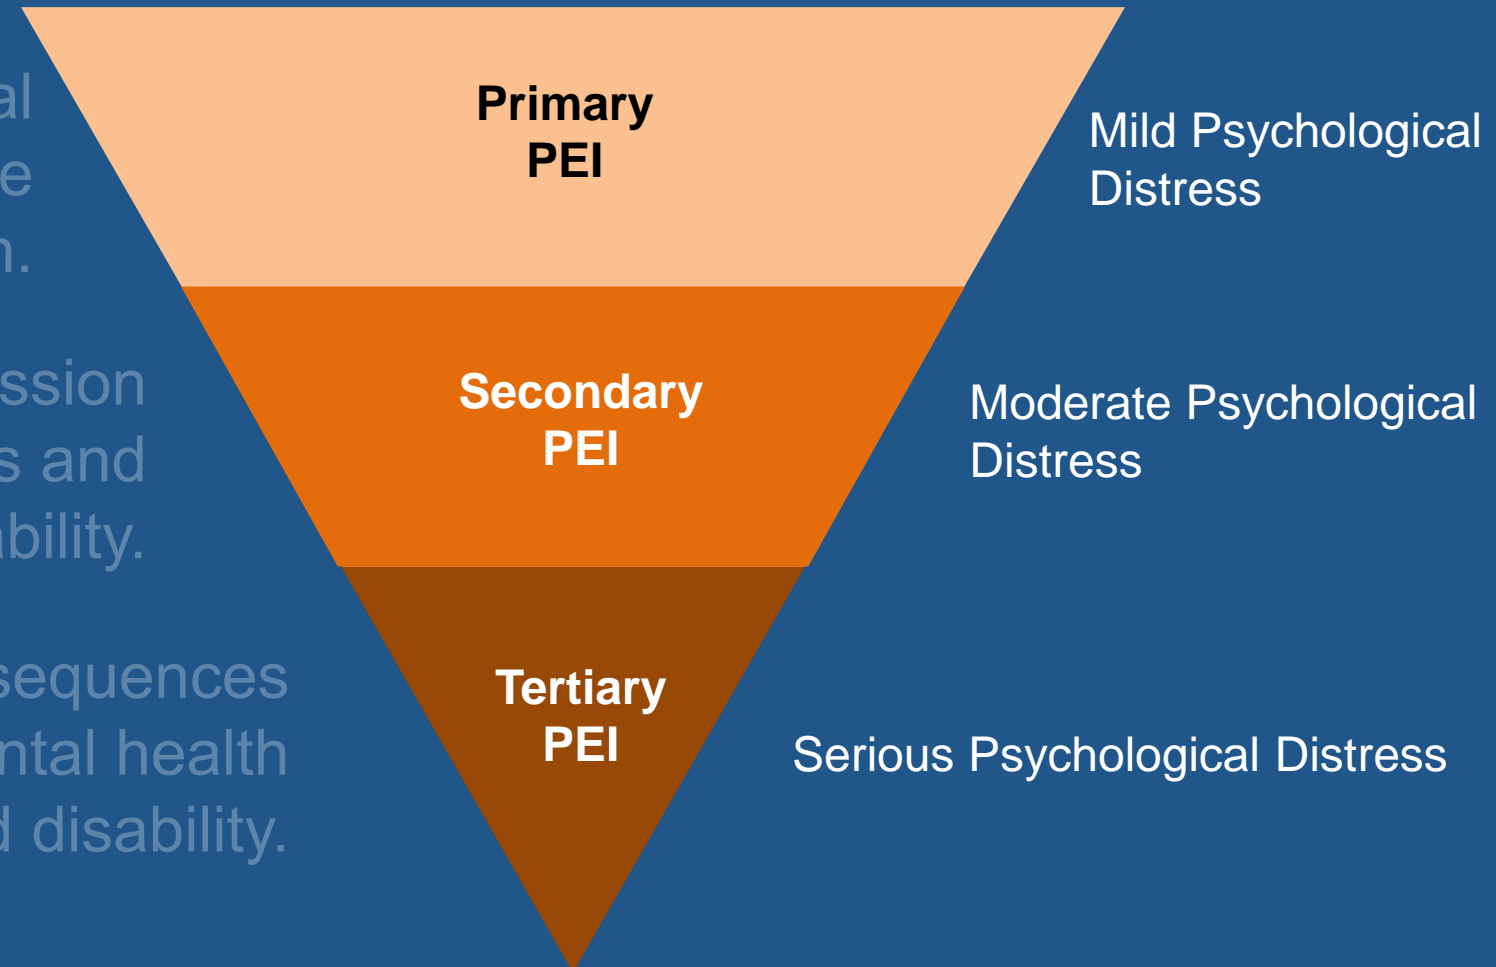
al
e
n.

ssion
s and
bility.

sequences
ntal health
d disability.

Primary PEI

Secondary PEI

Tertiary PEI

Mild Psychological Distress

Moderate Psychological Distress

Serious Psychological Distress